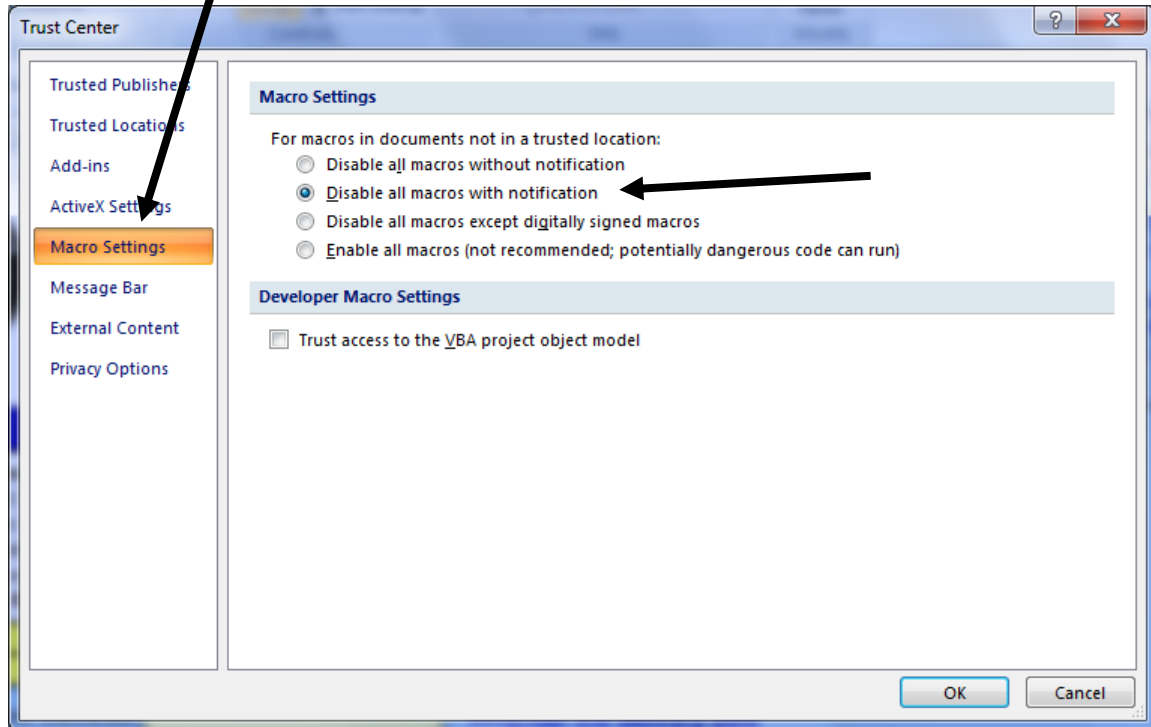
Trust Center

?

X

Trusted Publishers

Trusted Locations

Add-ins

ActiveX Settings

Macro Settings

Message Bar

External Content

Privacy Options

Macro Settings

For macros in documents not in a trusted location:

Disable all macros without notification

Disable all macros with notification

Disable all macros except digitally signed macros

Enable all macros (not recommended; potentially dangerous code can run)

Developer Macro Settings

Trust access to the VBA project object model

OK

Cancel